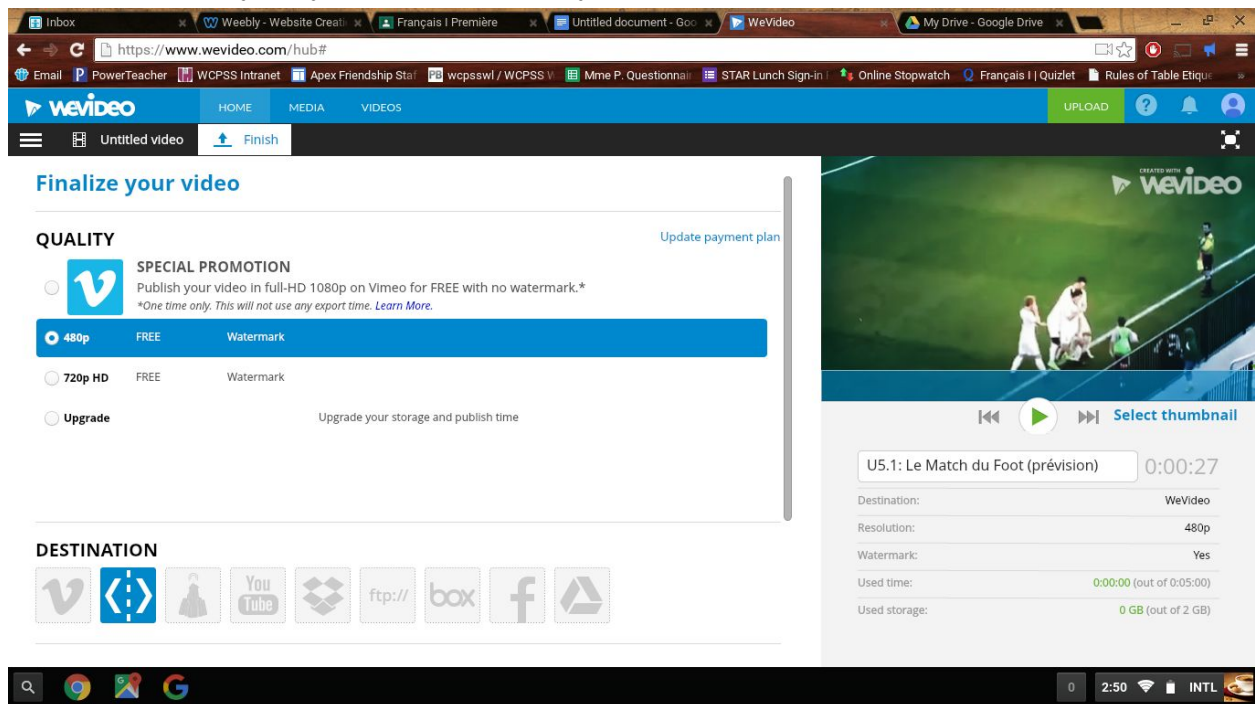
Inbox | Weebly - Website Creati | Français I Première | Untitled document - Goo | WeVideo | My Drive - Google Drive

https://www.wevideo.com/hub#

Email | PowerTeacher | WCPSS Intranet | Apex Friendship Staf | wcpsswl / WCPSS W | Mme P. Questionnai | STAR Lunch Sign-in | Online Stopwatch | Français I | Quizlet | Rules of Table Etique

WeVideo | HOME | MEDIA | VIDEOS | UPLOAD

Untitled video | Finish

Finalize your video

QUALITY

Update payment plan

SPECIAL PROMOTION
Publish your video in full-HD 1080p on Vimeo for FREE with no watermark.*
*One time only. This will not use any export time. Learn More.

| | | |
|---|---|---|
| 480p | FREE | Watermark |
| 720p HD | FREE | Watermark |
| Upgrade | | Upgrade your storage and publish time |

DESTINATION

You Tube | ftp:// | box

CREATED WITH WeVideo

Select thumbnail

U5.1: Le Match du Foot (prévision) 0:00:27

| | |
|---|---|
| Destination: | WeVideo |
| Resolution: | 480p |
| Watermark: | Yes |
| Used time: | 0:00:00 (out of 0:05:00) |
| Used storage: | 0 GB (out of 2 GB) |

0 2:50 INTL